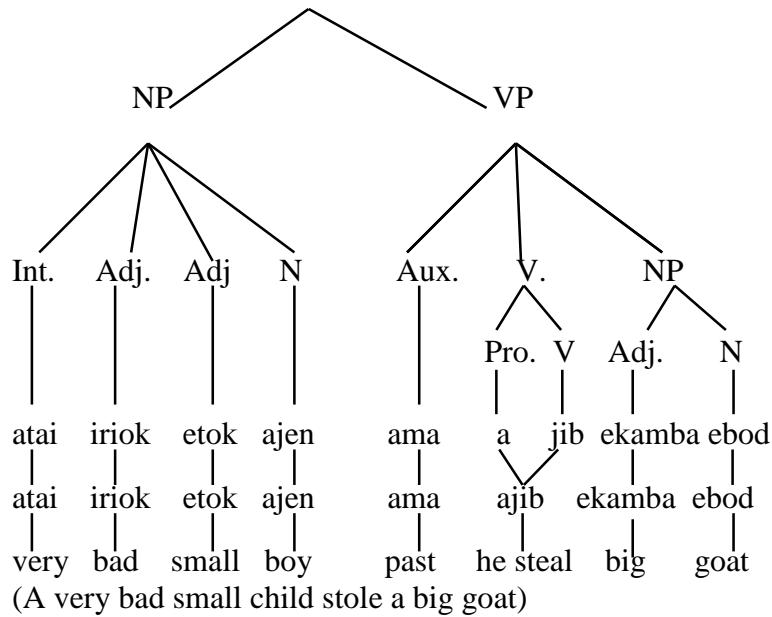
NP VP

Int. Adj. Adj N Aux. V. NP

Pro. V Adj. N

atai iriok etok ajen ama a jib ekamba ebod

atai iriok etok ajen ama ajib ekamba ebod

very bad small boy past he steal big goat

(A very bad small child stole a big goat)